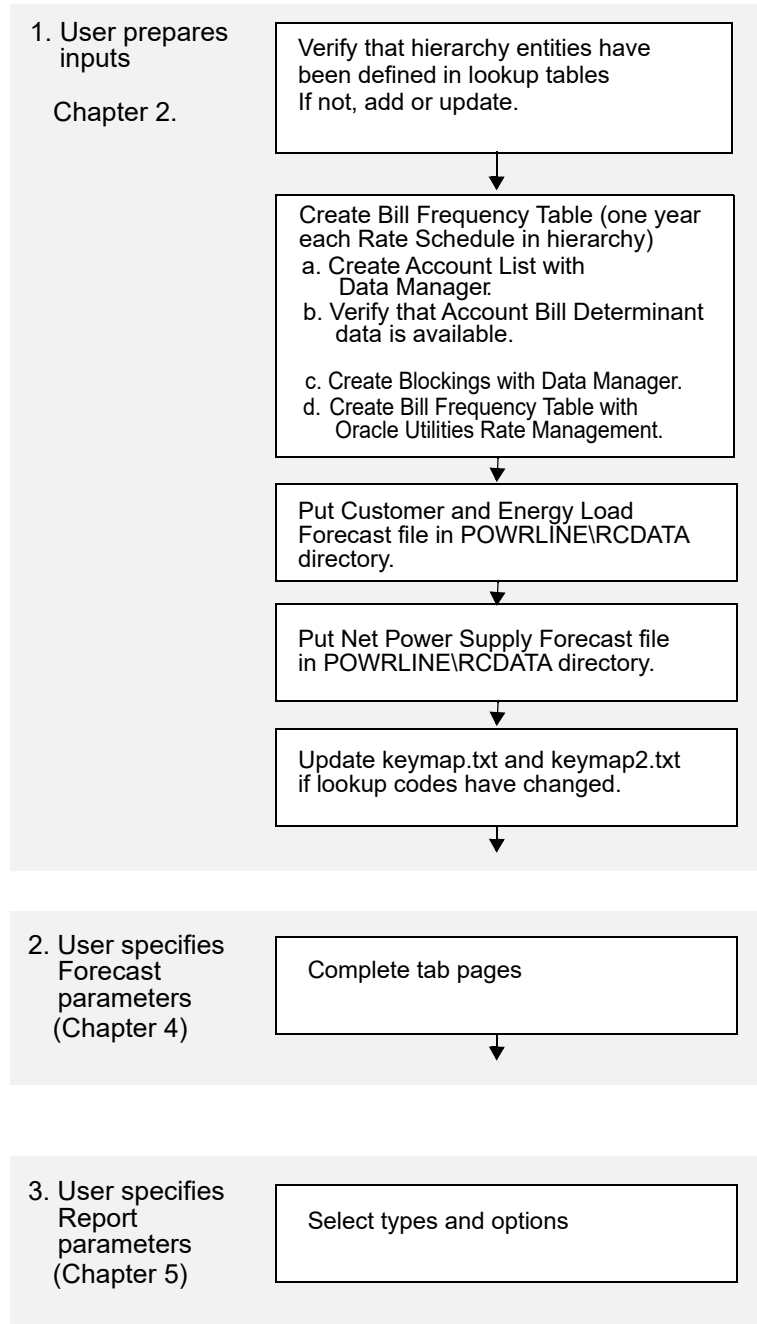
1. User prepares inputs

Chapter 2.

Verify that hierarchy entities have been defined in lookup tables
If not, add or update.

Create Bill Frequency Table (one year each Rate Schedule in hierarchy)
a. Create Account List with Data Manager.
b. Verify that Account Bill Determinant data is available.

c. Create Blockings with Data Manager.
d. Create Bill Frequency Table with Oracle Utilities Rate Management.

Put Customer and Energy Load Forecast file in POWRLINE\RCDATA directory.

Put Net Power Supply Forecast file in POWRLINE\RCDATA directory.

Update keymap.txt and keymap2.txt if lookup codes have changed.

2. User specifies Forecast parameters (Chapter 4)

Complete tab pages

3. User specifies Report parameters (Chapter 5)

Select types and options